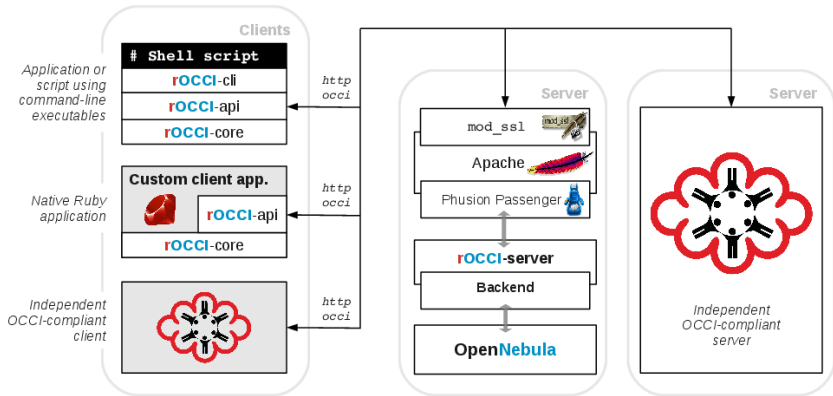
Application or script using command-line executables

Native Ruby application

Independent OCCI-compliant client

Clients

# Shell script

rOCCI-cli

rOCCI-api

rOCCI-core

Custom client app.

rOCCI-api

rOCCI-core

http occi

http occi

http occi

Server

mod_ssl

Apache

Phusion Passenger

rOCCI-server

Backend

OpenNebula

Server

Independent OCCI-compliant server